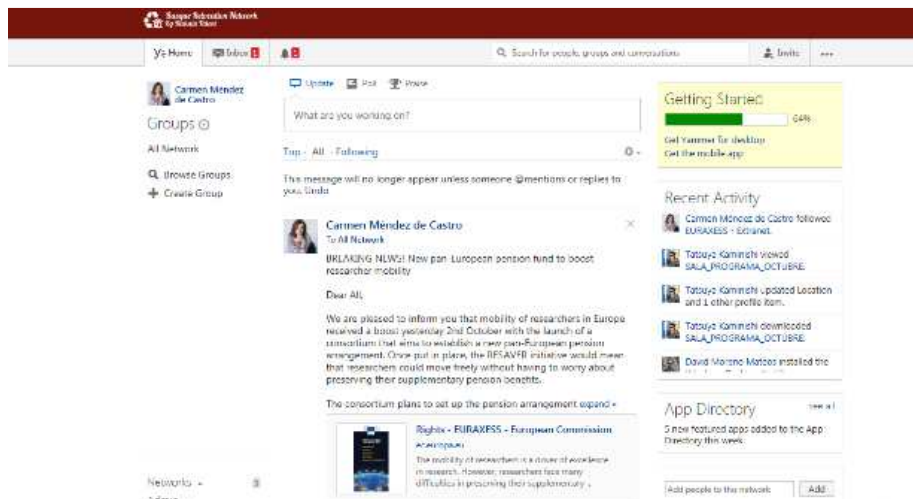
Basque Salvador Network
by Simon Street

Y≡ Home
Inbox 1
8

Search for people, groups and conversations
Invite
···

Carmen Méndez de Castro

Groups ⊙

All Network

Browse Groups
Create Group

Networks
Admin

Update
Poll
Praise

What are you working on?

Top · All · Following

This message will no longer appear unless someone @mentions or replies to you. Undo

Carmen Méndez de Castro
To All Network

BREAKING NEWS! New pan-European pension fund to boost researcher mobility

Dear All,

We are pleased to inform you that mobility of researchers in Europe received a boost yesterday 2nd October with the launch of a consortium that aims to establish a new pan-European pension arrangement. Once put in place, the RESAVER initiative would mean that researchers could move freely without having to worry about preserving their supplementary pension benefits.

The consortium plans to set up the pension arrangement expand »

Rights - EURAXESS - European Commission
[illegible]

The mobility of researchers is a driver of excellence in research. However, researchers face many difficulties in preserving their supplementary ...

Getting Started
64%
Get Yammer for desktop
Get the mobile app

Recent Activity

Carmen Méndez de Castro followed EURAXESS - Extranet.

Tatsuya Kaminishi viewed SALA_PROGRAMA_OCTUBRE.

Tatsuya Kaminishi updated Location and 1 other profile item.

Tatsuya Kaminishi downloaded SALA_PROGRAMA_OCTUBRE.

David Moreno Mateos installed the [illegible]

App Directory
see all
5 new featured apps added to the App Directory this week.

Add people to this network
Add